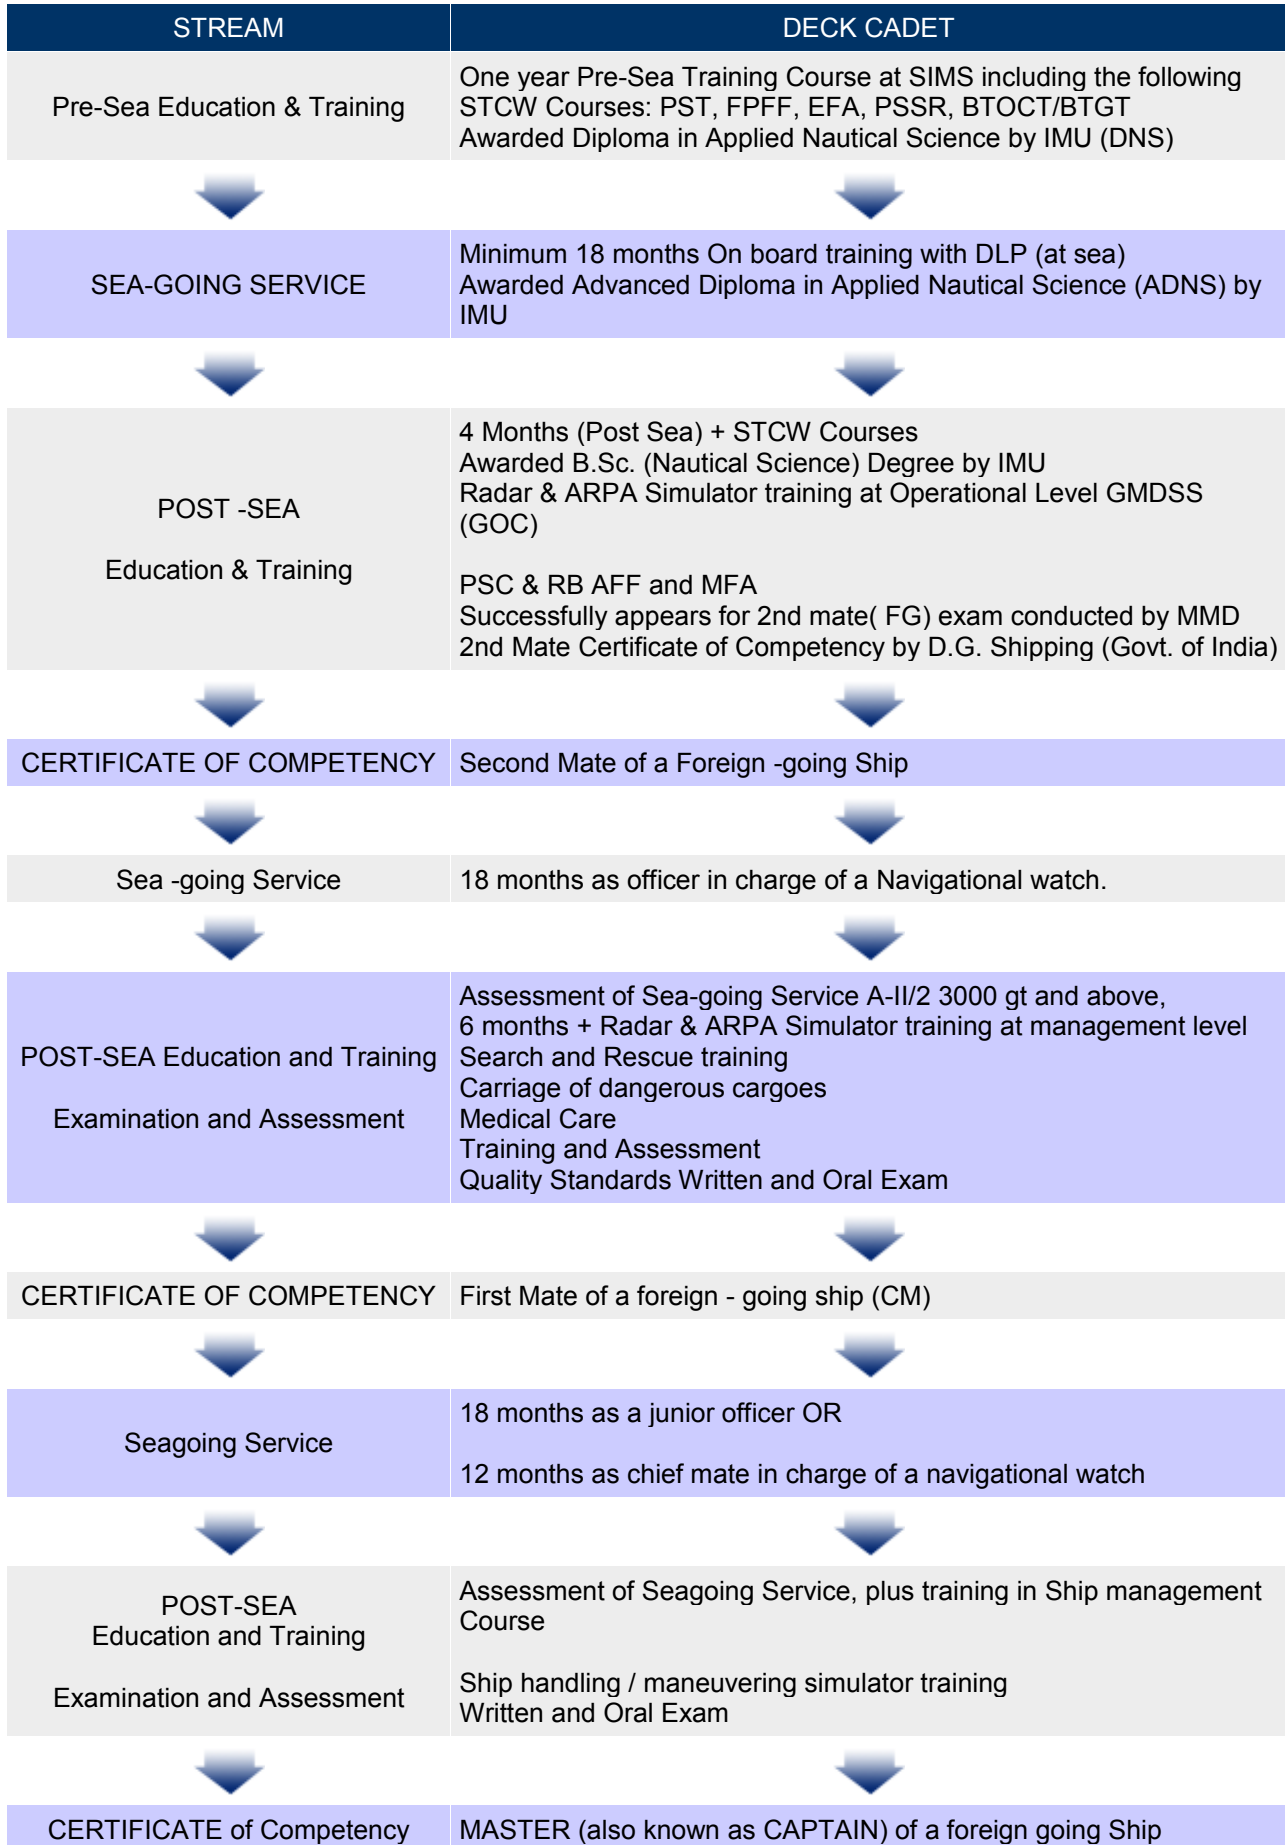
| STREAM | DECK CADET |
|---|---|
| Pre-Sea Education & Training | One year Pre-Sea Training Course at SIMS including the following STCW Courses: PST, FPFF, EFA, PSSR, BTOCT/BTGT<br>Awarded Diploma in Applied Nautical Science by IMU (DNS) |
| SEA-GOING SERVICE | Minimum 18 months On board training with DLP (at sea)<br>Awarded Advanced Diploma in Applied Nautical Science (ADNS) by IMU |
| POST -SEA<br><br>Education & Training | 4 Months (Post Sea) + STCW Courses<br>Awarded B.Sc. (Nautical Science) Degree by IMU<br>Radar & ARPA Simulator training at Operational Level GMDSS (GOC)<br><br>PSC & RB AFF and MFA<br>Successfully appears for 2nd mate( FG) exam conducted by MMD<br>2nd Mate Certificate of Competency by D.G. Shipping (Govt. of India) |
| CERTIFICATE OF COMPETENCY | Second Mate of a Foreign -going Ship |
| Sea -going Service | 18 months as officer in charge of a Navigational watch. |
| POST-SEA Education and Training<br><br>Examination and Assessment | Assessment of Sea-going Service A-II/2 3000 gt and above,<br>6 months + Radar & ARPA Simulator training at management level<br>Search and Rescue training<br>Carriage of dangerous cargoes<br>Medical Care<br>Training and Assessment<br>Quality Standards Written and Oral Exam |
| CERTIFICATE OF COMPETENCY | First Mate of a foreign - going ship (CM) |
| Seagoing Service | 18 months as a junior officer OR<br><br>12 months as chief mate in charge of a navigational watch |
| POST-SEA<br>Education and Training<br><br>Examination and Assessment | Assessment of Seagoing Service, plus training in Ship management Course<br><br>Ship handling / maneuvering simulator training<br>Written and Oral Exam |
| CERTIFICATE of Competency | MASTER (also known as CAPTAIN) of a foreign going Ship |